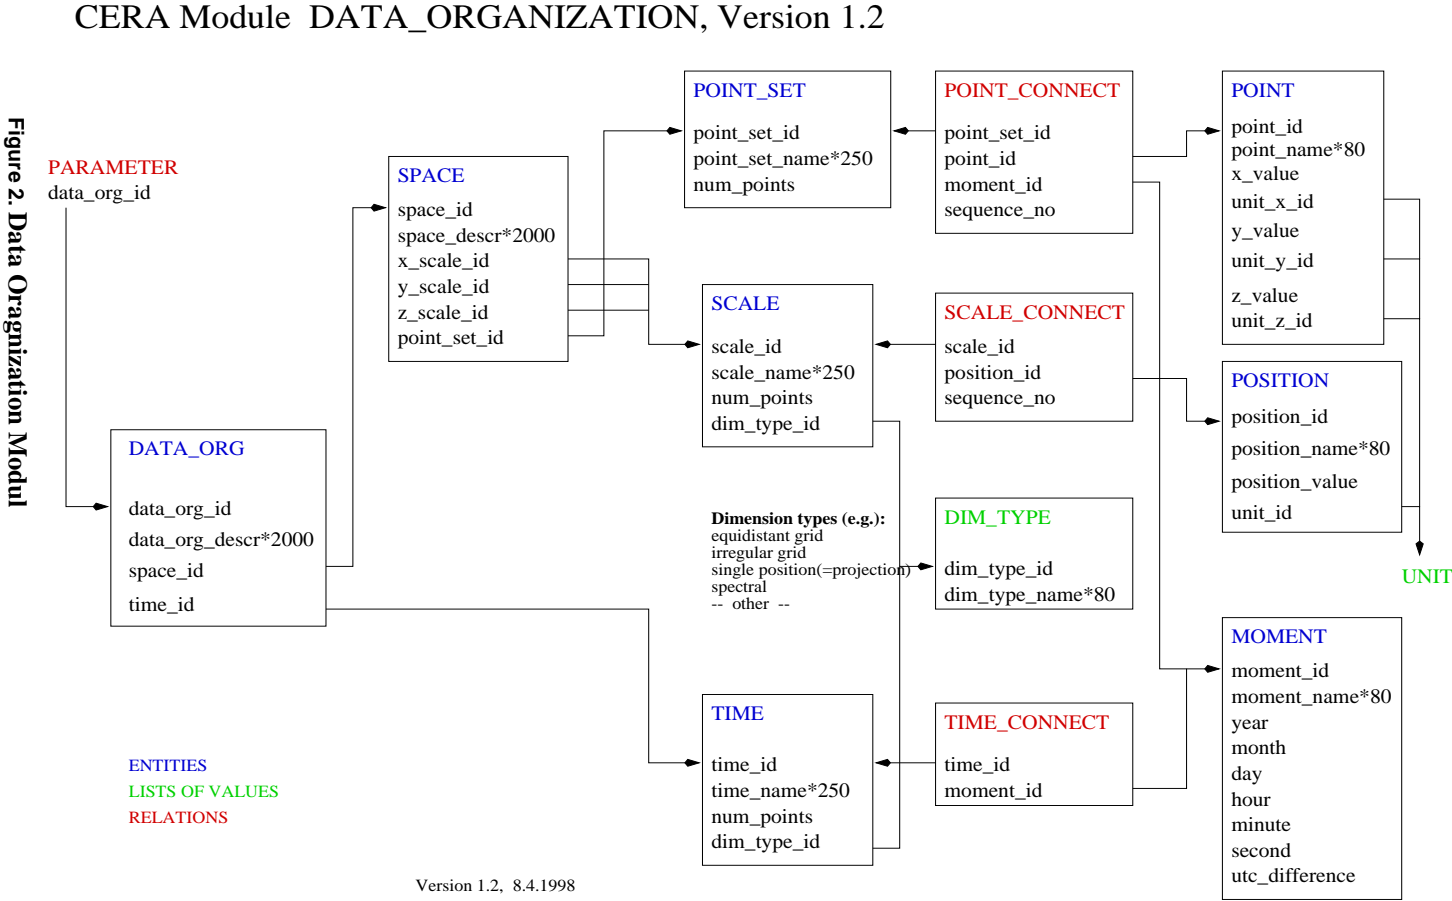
CERA Module DATA_ORGANIZATION, Version 1.2

Figure 2. Data Oragnization Modul

PARAMETER
data_org_id

SPACE
space_id
space_descr*2000
x_scale_id
y_scale_id
z_scale_id
point_set_id

POINT_SET
point_set_id
point_set_name*250
num_points

POINT_CONNECT
point_set_id
point_id
moment_id
sequence_no

POINT
point_id
point_name*80
x_value
unit_x_id
y_value
unit_y_id
z_value
unit_z_id

SCALE
scale_id
scale_name*250
num_points
dim_type_id

SCALE_CONNECT
scale_id
position_id
sequence_no

POSITION
position_id
position_name*80
position_value
unit_id

UNIT

DATA_ORG
data_org_id
data_org_descr*2000
space_id
time_id

Dimension types (e.g.):
equidistant grid
irregular grid
single position(=projection)
spectral
-- other --

DIM_TYPE
dim_type_id
dim_type_name*80

MOMENT
moment_id
moment_name*80
year
month
day
hour
minute
second
utc_difference

TIME
time_id
time_name*250
num_points
dim_type_id

TIME_CONNECT
time_id
moment_id

ENTITIES
LISTS OF VALUES
RELATIONS

Version 1.2, 8.4.1998